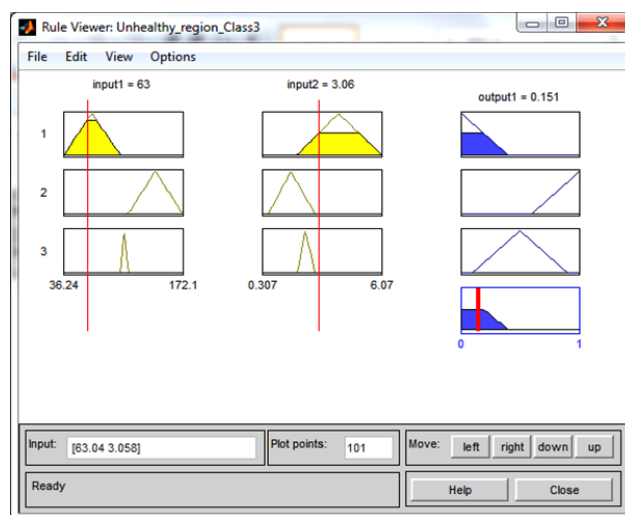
Rule Viewer: Unhealthy_region_Class3

File Edit View Options

input1 = 63

input2 = 3.06

output1 = 0.151

1

2

3

36.24

172.1

0.307

6.07

0

1

Input: [63.04 3.058]

Plot points: 101

Move: left right down up

Ready

Help

Close